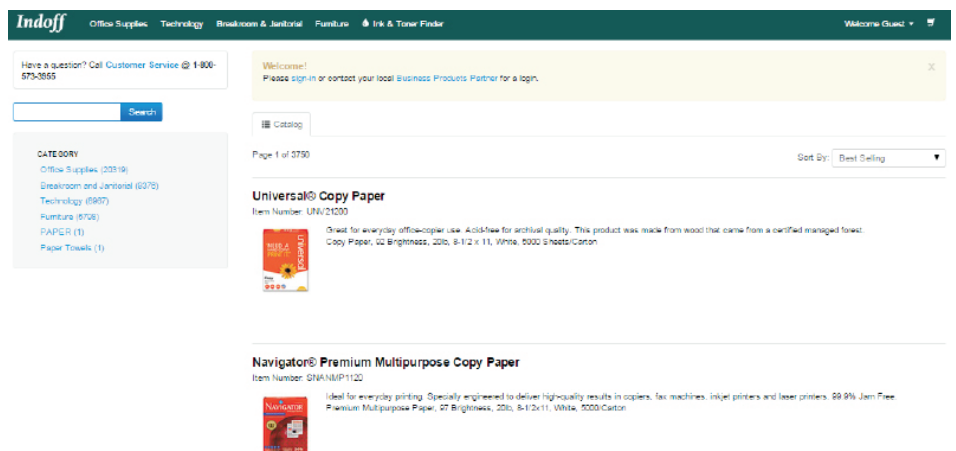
Indoff Office Supplies Technology Breakroom & Janitorial Furniture Ink & Toner Finder Welcome Guest ▾

Have a question? Call Customer Service @ 1-800-573-3855

Search

CATEGORY
Office Supplies (20319)
Breakroom and Janitorial (6376)
Technology (6987)
Furniture (6726)
PAPER (1)
Paper Towels (1)

Welcome!
Please sign-in or contact your local Business Products Partner for a login.

×

Catalog

Page 1 of 3750

Sort By: Best Selling

Universal® Copy Paper
Item Number: UNV21200

Great for everyday office-copier use. Acid-free for archival quality. This product was made from wood that came from a certified managed forest.
Copy Paper, 92 Brightness, 20lb, 8-1/2 x 11, White, 5000 Sheets/Carton

Navigator® Premium Multipurpose Copy Paper
Item Number: SNANMP1120

Ideal for everyday printing. Specially engineered to deliver high-quality results in copiers, fax machines, inkjet printers and laser printers. 99.9% Jam Free.
Premium Multipurpose Paper, 97 Brightness, 20lb, 8-1/2x11, White, 5000/Carton